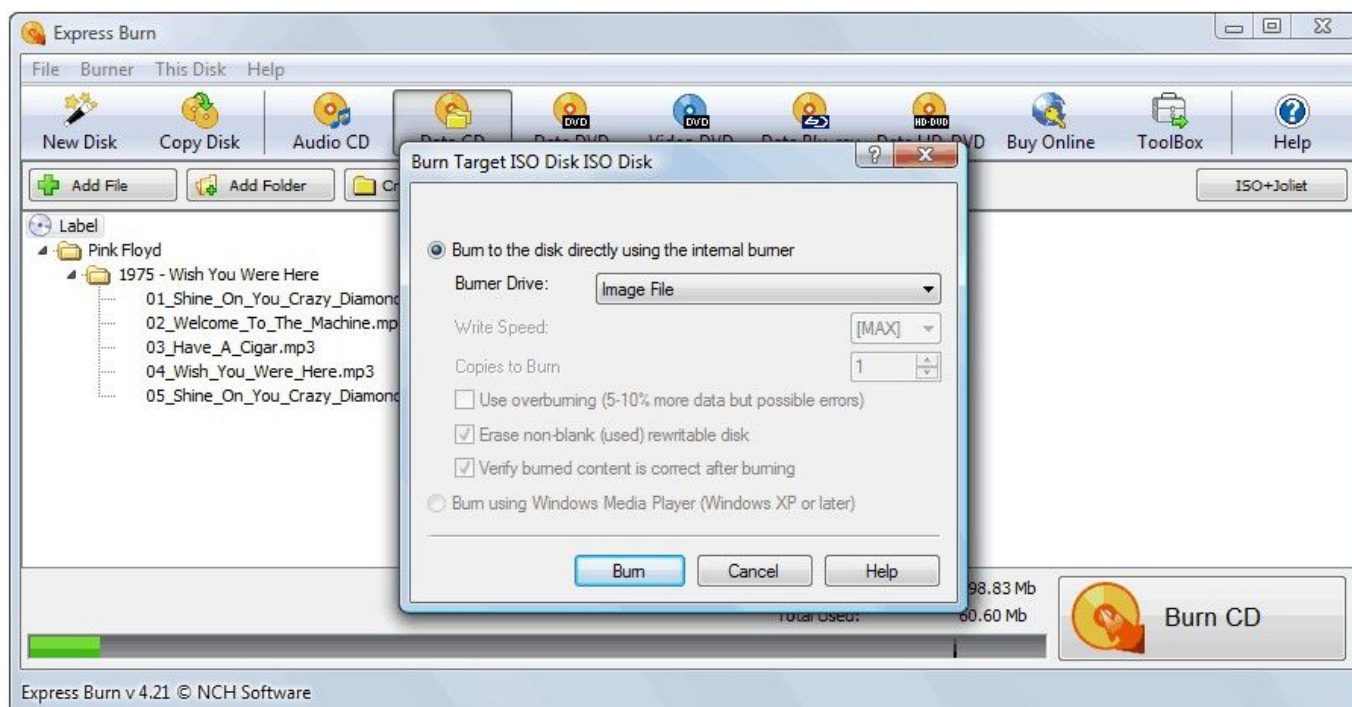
Express Burn

File Burner This Disk Help

New Disk Copy Disk Audio CD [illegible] DVD DVD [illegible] HD-DVD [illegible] Buy Online ToolBox Help

Add File Add Folder Cr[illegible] ISO+Joliet

Label
Pink Floyd
1975 - Wish You Were Here
01_Shine_On_You_Crazy_Diamon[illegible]
02_Welcome_To_The_Machine.mp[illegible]
03_Have_A_Cigar.mp3
04_Wish_You_Were_Here.mp3
05_Shine_On_You_Crazy_Diamon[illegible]

Burn Target ISO Disk ISO Disk

Burn to the disk directly using the internal burner
Burner Drive: Image File
Write Speed: [MAX]
Copies to Burn 1
Use overburning (5-10% more data but possible errors)
Erase non-blank (used) rewritable disk
Verify burned content is correct after burning
Burn using Windows Media Player (Windows XP or later)

Burn Cancel Help

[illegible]98.83 Mb
Total Used: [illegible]60.60 Mb

Burn CD

Express Burn v 4.21 © NCH Software